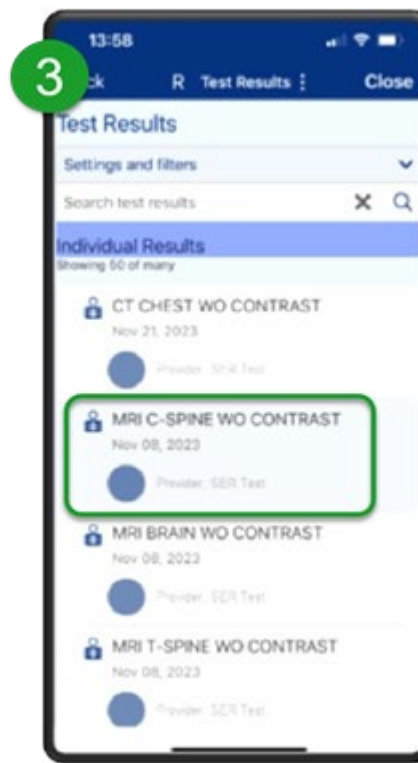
3

13:58

ck R Test Results ⋮ Close

Test Results

Settings and filters

Search test results

Individual Results
Showing 50 of many

CT CHEST WO CONTRAST
Nov 21, 2023
Provider, SER Test

MRI C-SPINE WO CONTRAST
Nov 08, 2023
Provider, SER Test

MRI BRAIN WO CONTRAST
Nov 08, 2023
Provider, SER Test

MRI T-SPINE WO CONTRAST
Nov 08, 2023
Provider, SER Test